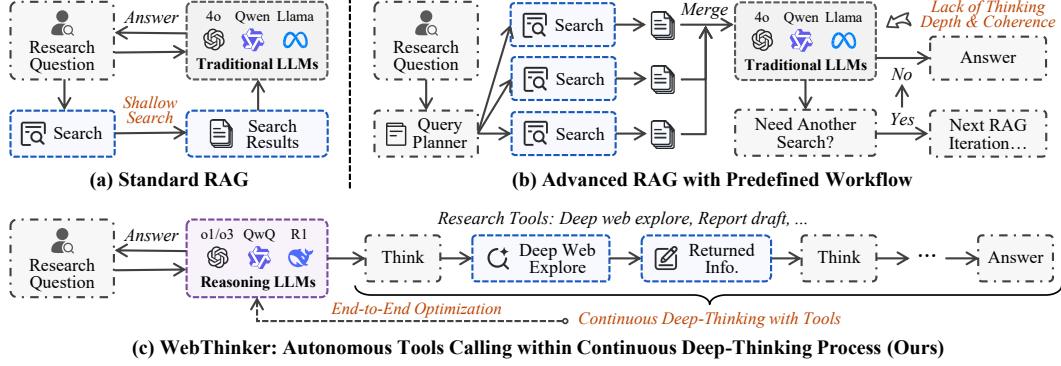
Research Question

Answer

4o Qwen Llama

Traditional LLMs

Search

Shallow Search

Search Results

(a) Standard RAG

Research Question

Query Planner

Search

Search

Search

Merge

4o Qwen Llama

Traditional LLMs

Lack of Thinking Depth & Coherence

Answer

No

Need Another Search?

Yes

Next RAG Iteration…

(b) Advanced RAG with Predefined Workflow

Research Question

Answer

o1/o3 QwQ R1

Reasoning LLMs

Research Tools: Deep web explore, Report draft, ...

Think

Deep Web Explore

Returned Info.

Think

···

Answer

End-to-End Optimization

Continuous Deep-Thinking with Tools

(c) WebThinker: Autonomous Tools Calling within Continuous Deep-Thinking Process (Ours)